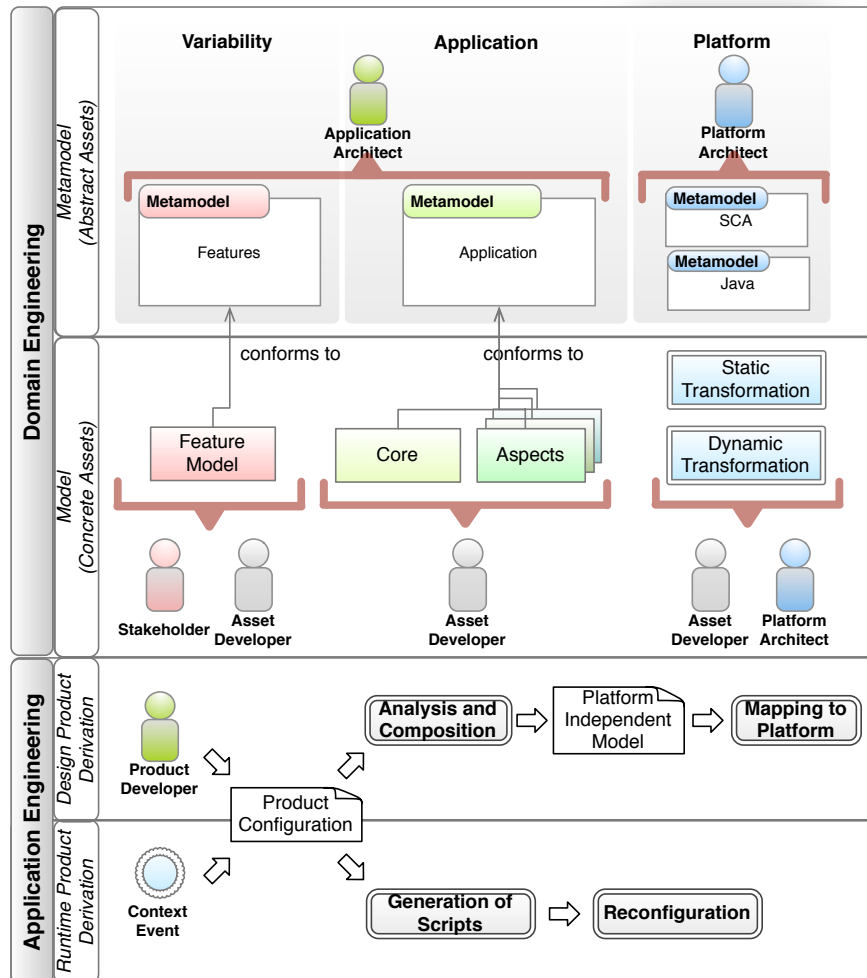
Domain Engineering

Metamodel (Abstract Assets)

Variability

Application

Platform

Application Architect

Platform Architect

Metamodel

Features

Metamodel

Application

Metamodel

SCA

Metamodel

Java

Model (Concrete Assets)

conforms to

conforms to

Static Transformation

Dynamic Transformation

Feature Model

Core

Aspects

Stakeholder

Asset Developer

Asset Developer

Asset Developer

Platform Architect

Application Engineering

Design Product Derivation

Product Developer

Analysis and Composition

Platform Independent Model

Mapping to Platform

Product Configuration

Runtime Product Derivation

Context Event

Generation of Scripts

Reconfiguration